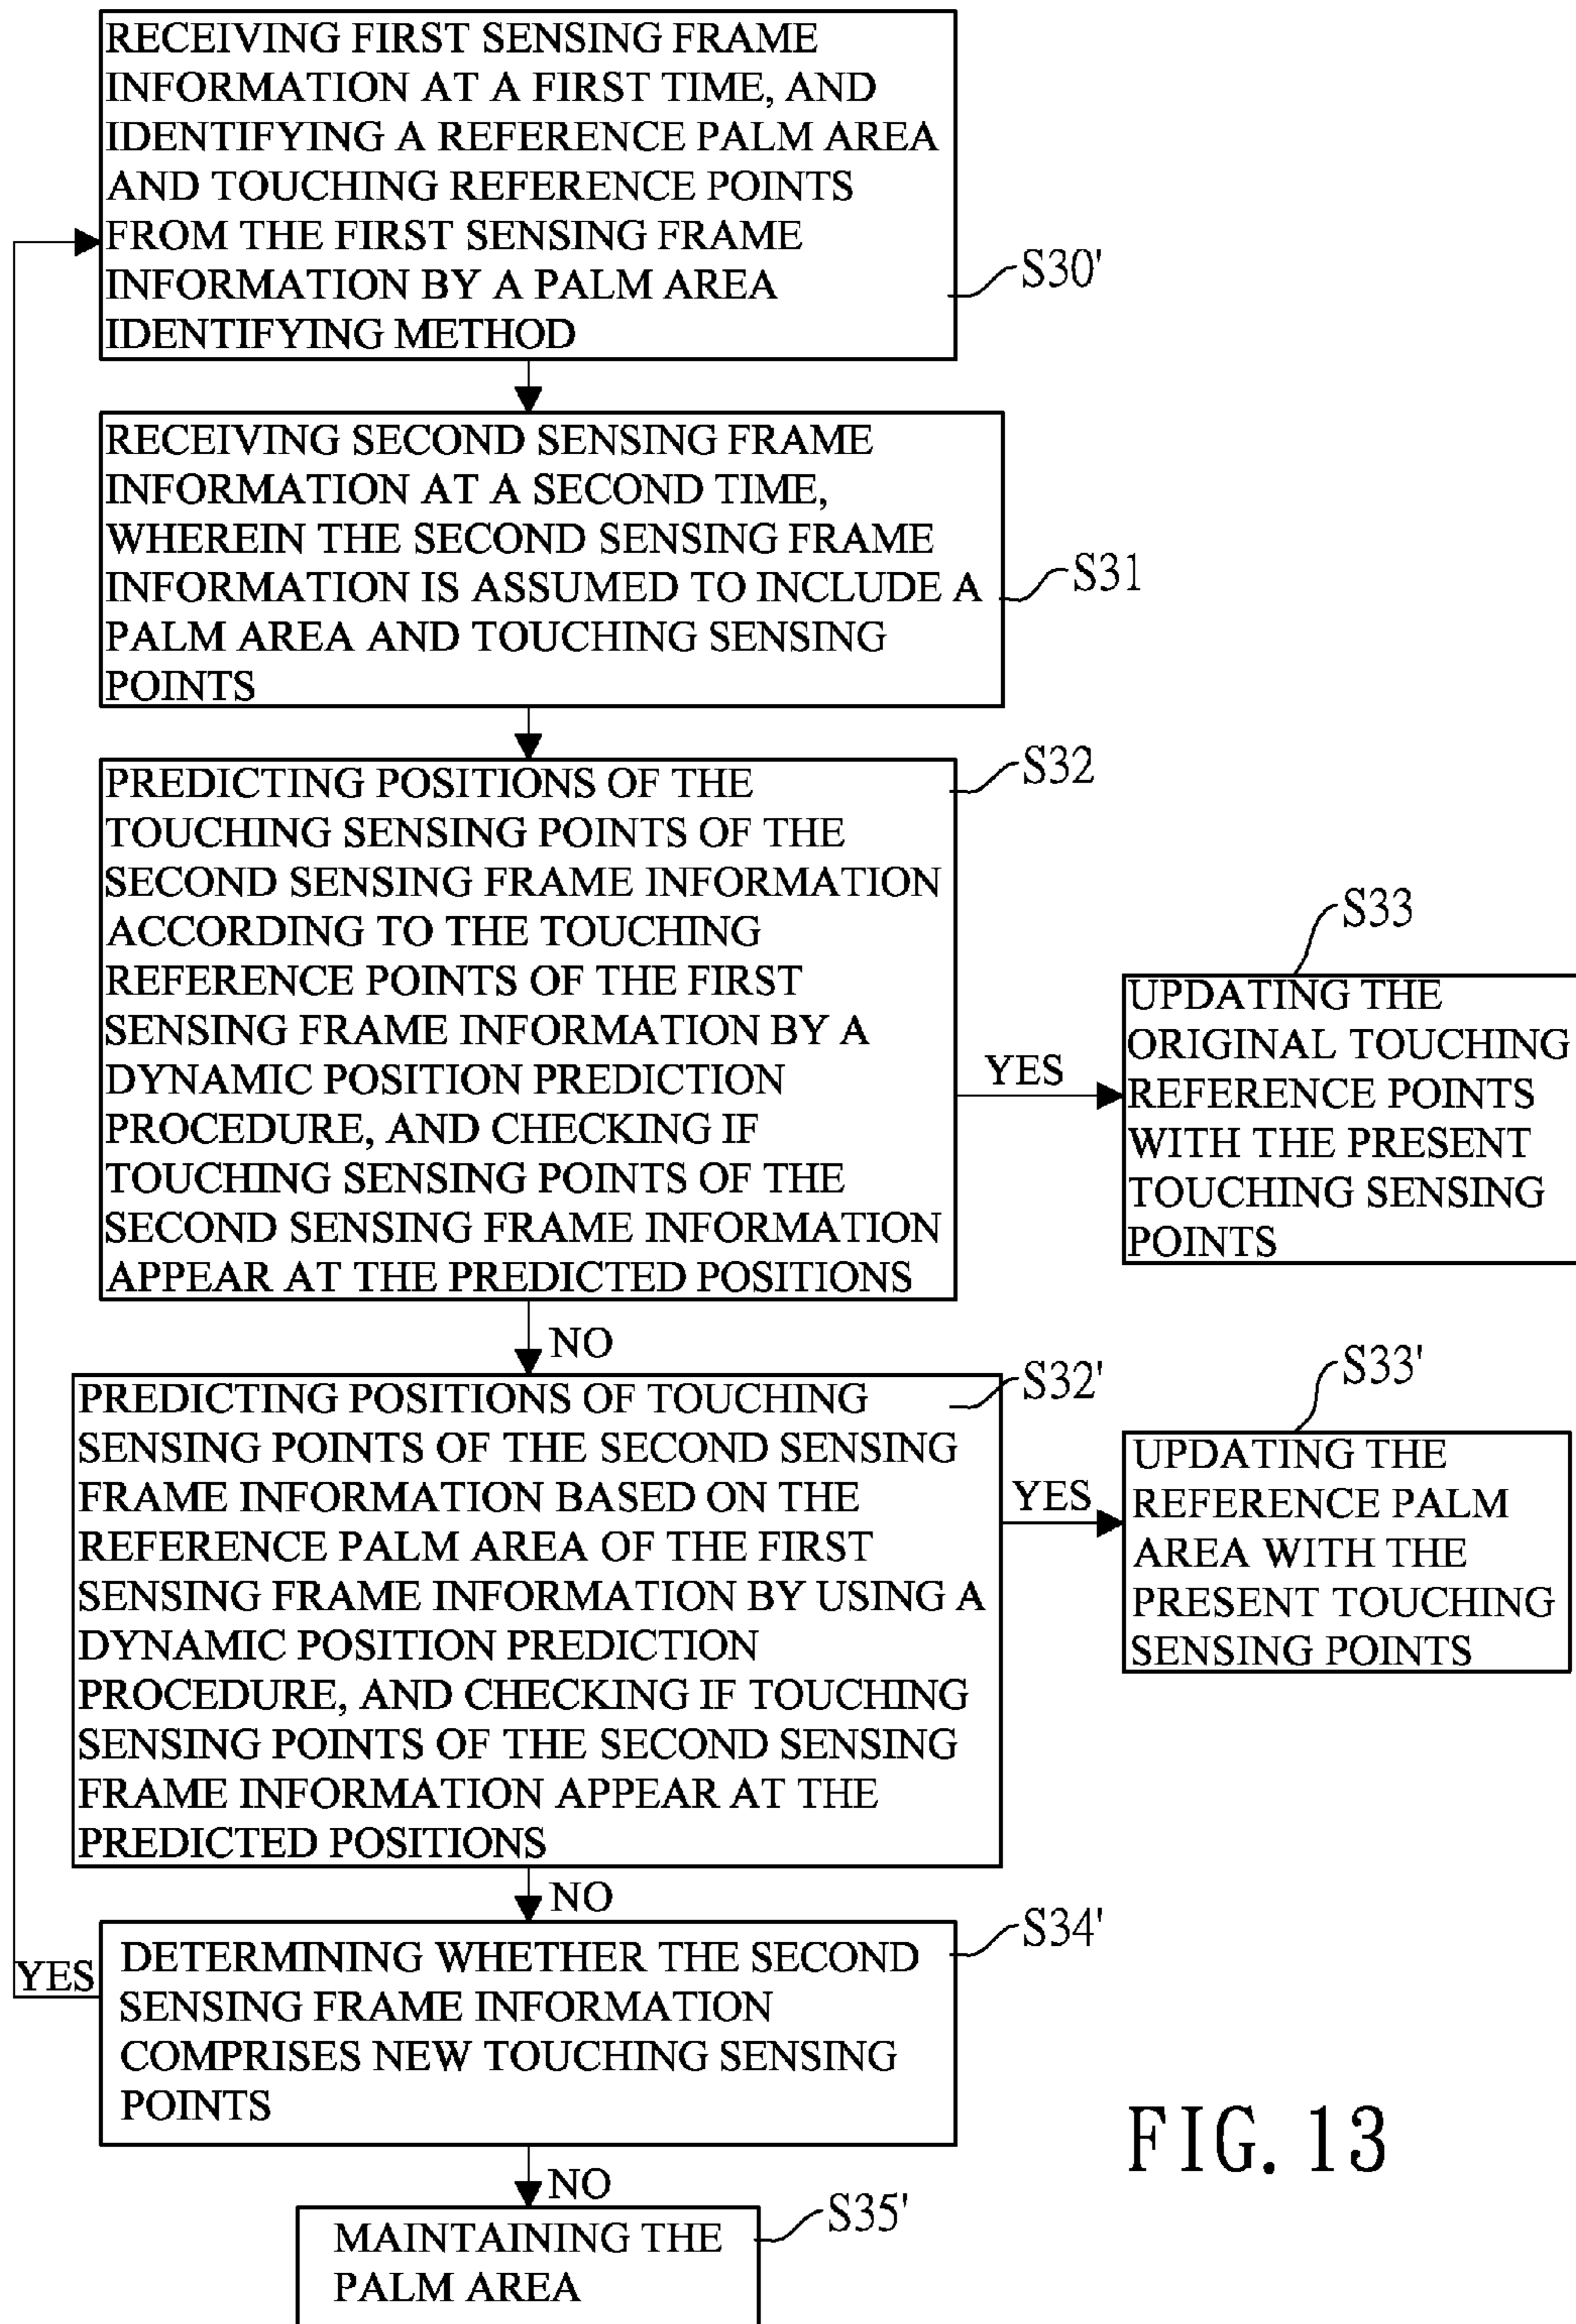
RECEIVING FIRST SENSING FRAME INFORMATION AT A FIRST TIME, AND IDENTIFYING A REFERENCE PALM AREA AND TOUCHING REFERENCE POINTS FROM THE FIRST SENSING FRAME INFORMATION BY A PALM AREA IDENTIFYING METHOD

S30'

RECEIVING SECOND SENSING FRAME INFORMATION AT A SECOND TIME, WHEREIN THE SECOND SENSING FRAME INFORMATION IS ASSUMED TO INCLUDE A PALM AREA AND TOUCHING SENSING POINTS

S31

S32

PREDICTING POSITIONS OF THE TOUCHING SENSING POINTS OF THE SECOND SENSING FRAME INFORMATION ACCORDING TO THE TOUCHING REFERENCE POINTS OF THE FIRST SENSING FRAME INFORMATION BY A DYNAMIC POSITION PREDICTION PROCEDURE, AND CHECKING IF TOUCHING SENSING POINTS OF THE SECOND SENSING FRAME INFORMATION APPEAR AT THE PREDICTED POSITIONS

YES

S33

UPDATING THE ORIGINAL TOUCHING REFERENCE POINTS WITH THE PRESENT TOUCHING SENSING POINTS

NO

PREDICTING POSITIONS OF TOUCHING SENSING POINTS OF THE SECOND SENSING FRAME INFORMATION BASED ON THE REFERENCE PALM AREA OF THE FIRST SENSING FRAME INFORMATION BY USING A DYNAMIC POSITION PREDICTION PROCEDURE, AND CHECKING IF TOUCHING SENSING POINTS OF THE SECOND SENSING FRAME INFORMATION APPEAR AT THE PREDICTED POSITIONS

S32'

YES

S33'

UPDATING THE REFERENCE PALM AREA WITH THE PRESENT TOUCHING SENSING POINTS

NO

YES

DETERMINING WHETHER THE SECOND SENSING FRAME INFORMATION COMPRISES NEW TOUCHING SENSING POINTS

S34'

FIG. 13

NO

MAINTAINING THE PALM AREA

S35'